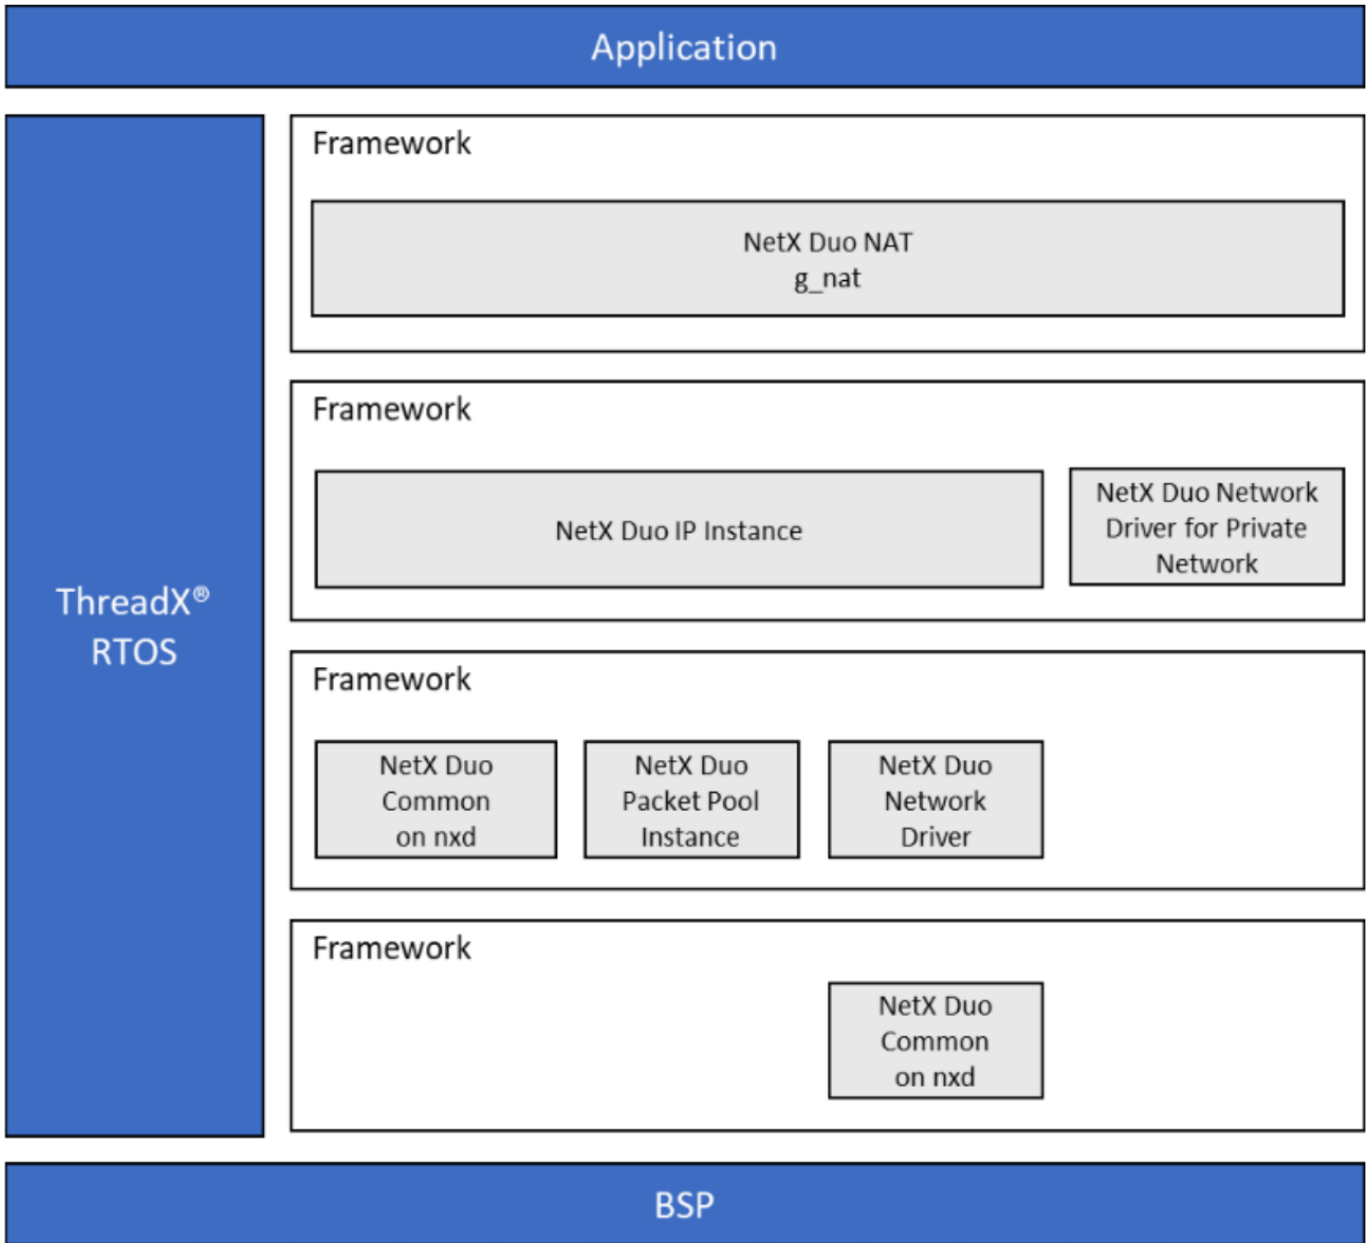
Application

ThreadX®
RTOS

Framework

NetX Duo NAT
g_nat

Framework

NetX Duo IP Instance

NetX Duo Network Driver for Private Network

Framework

NetX Duo Common on nxd

NetX Duo Packet Pool Instance

NetX Duo Network Driver

Framework

NetX Duo Common on nxd

BSP